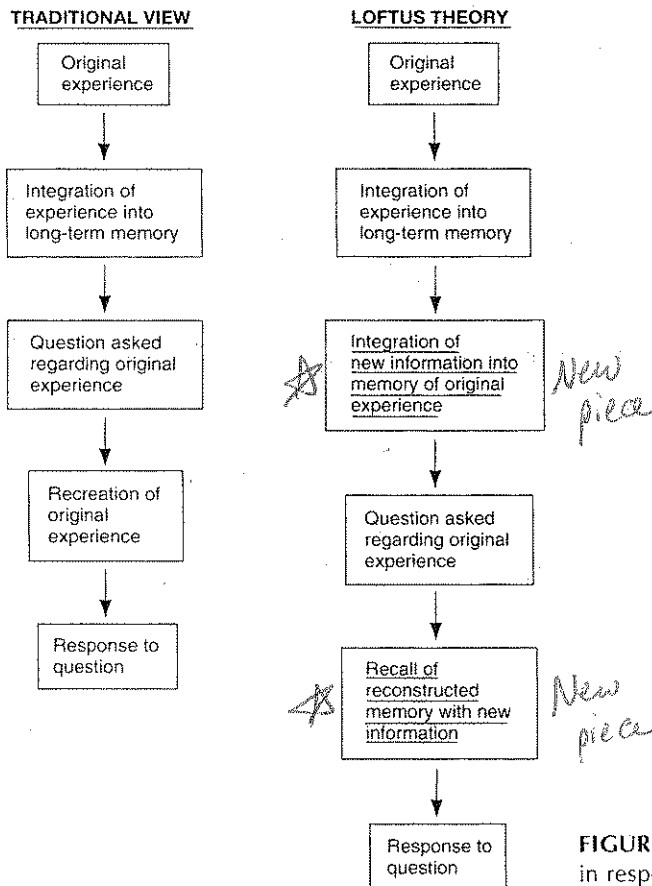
TRADITIONAL VIEW

Original experience

Integration of experience into long-term memory

Question asked regarding original experience

Recreation of original experience

Response to question

LOFTUS THEORY

Original experience

Integration of experience into long-term memory

Integration of new information into memory of original experience

New piece

Question asked regarding original experience

Recall of reconstructed memory with new information

New piece

Response to question

FIGUR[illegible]
in resp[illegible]